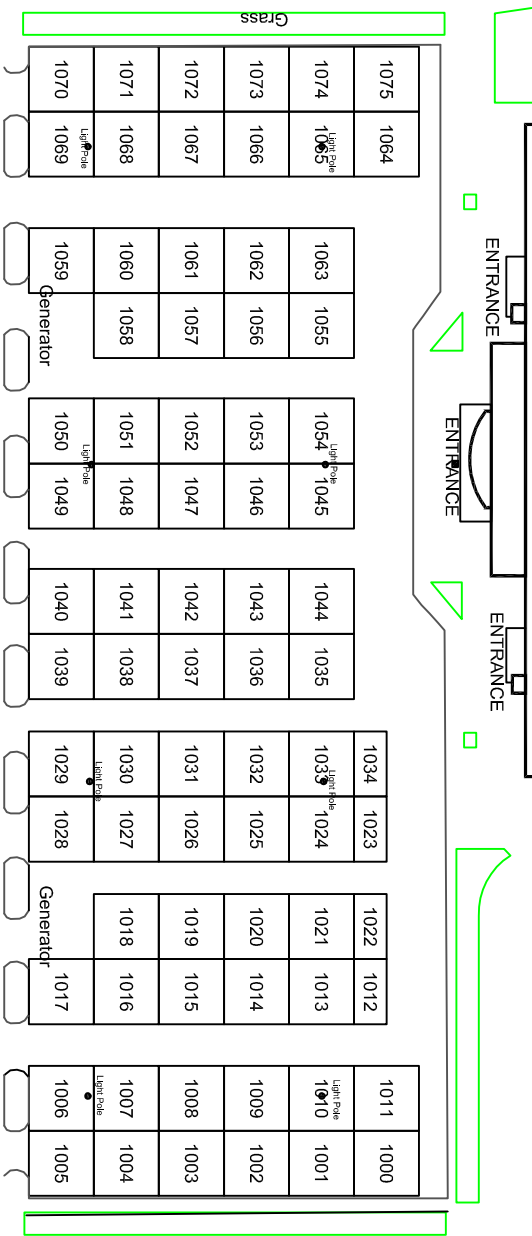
Grass

1070 1071 1072 1073 1074 1075
1069 Light Pole 1068 1067 1066 1065 Light Pole 1064

1059 1060 1061 1062 1063
Generator 1058 1057 1056 1055

1050 1051 1052 1053 1054 Light Pole
1049 Light Pole 1048 1047 1046 1045

1040 1041 1042 1043 1044
1039 1038 1037 1036 1035

1029 1030 Light Pole 1031 1032 1033 Light Pole 1034
1028 1027 1026 1025 1024 1023

Generator 1018 1019 1020 1021 1022
1017 1016 1015 1014 1013 1012

1006 1007 Light Pole 1008 1009 1010 Light Pole 1011
1005 1004 1003 1002 1001 1000

ENTRANCE
ENTRANCE
ENTRANCE